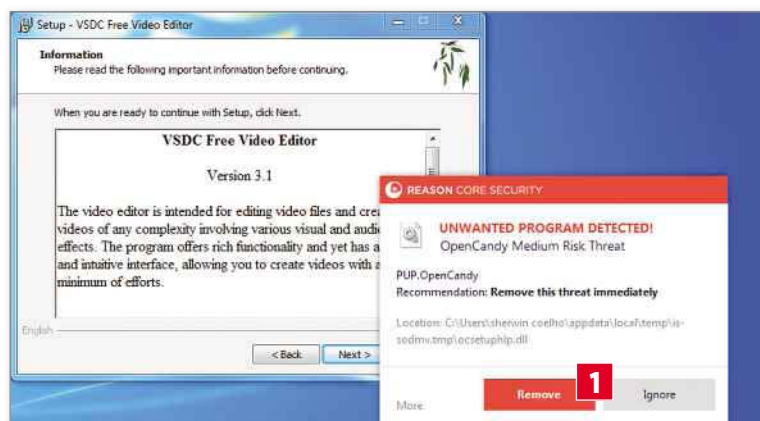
Setup - VSDC Free Video Editor

Information
Please read the following important information before continuing.

When you are ready to continue with Setup, click Next.

VSDC Free Video Editor

Version 3.1

The video editor is intended for editing video files and crea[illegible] videos of any complexity involving various visual and audi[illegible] effects. The program offers rich functionality and yet has a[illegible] and intuitive interface, allowing you to create videos with a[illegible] minimum of efforts.

English

< Back

Next >

REASON CORE SECURITY

UNWANTED PROGRAM DETECTED!
OpenCandy Medium Risk Threat

PUP.OpenCandy
Recommendation: Remove this threat immediately

Location: C:\Users\sherwin coelho\appdata\local\temp\is-sodmv.tmp\ocsetuphlp.dll

More

Remove

1

Ignore